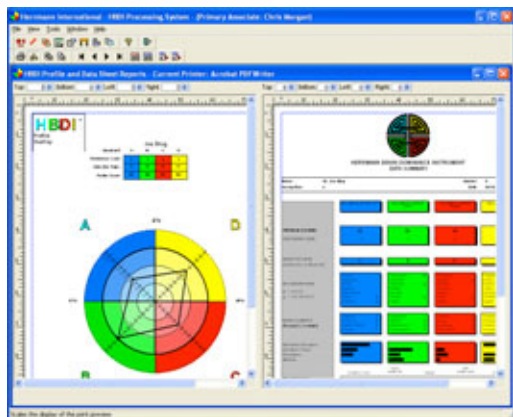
Herrmann International - HBDI Processing System - [Primary Associate: Chris Morgan]

File View Tools Window Help

HBDI Profile and Data Sheet Reports - Current Printer: Acrobat PDF Writer

Top: Bottom: Left: Right:

Top: Bottom: Left: Right:

HBDI

Profile Summary

A

D

B

C

HERRMANN BRAIN DOMINANCE INSTRUMENT

DATA SUMMARY

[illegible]